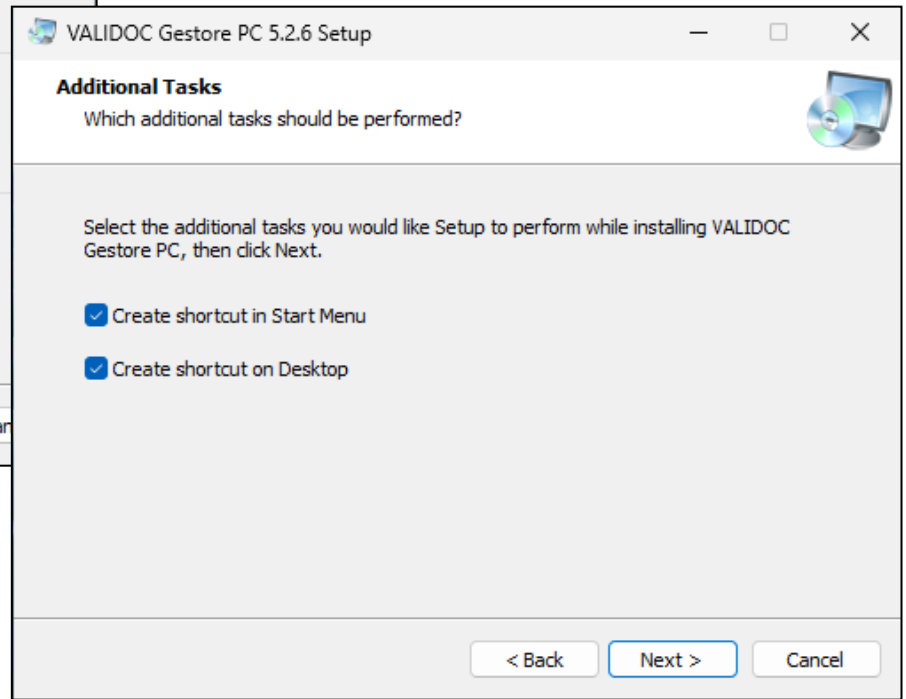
VALIDOC Gestore PC 5.2.6 Setup

Additional Tasks
Which additional tasks should be performed?

Select the additional tasks you would like Setup to perform while installing VALIDOC Gestore PC, then click Next.

Create shortcut in Start Menu

Create shortcut on Desktop

< Back
Next >
Cancel